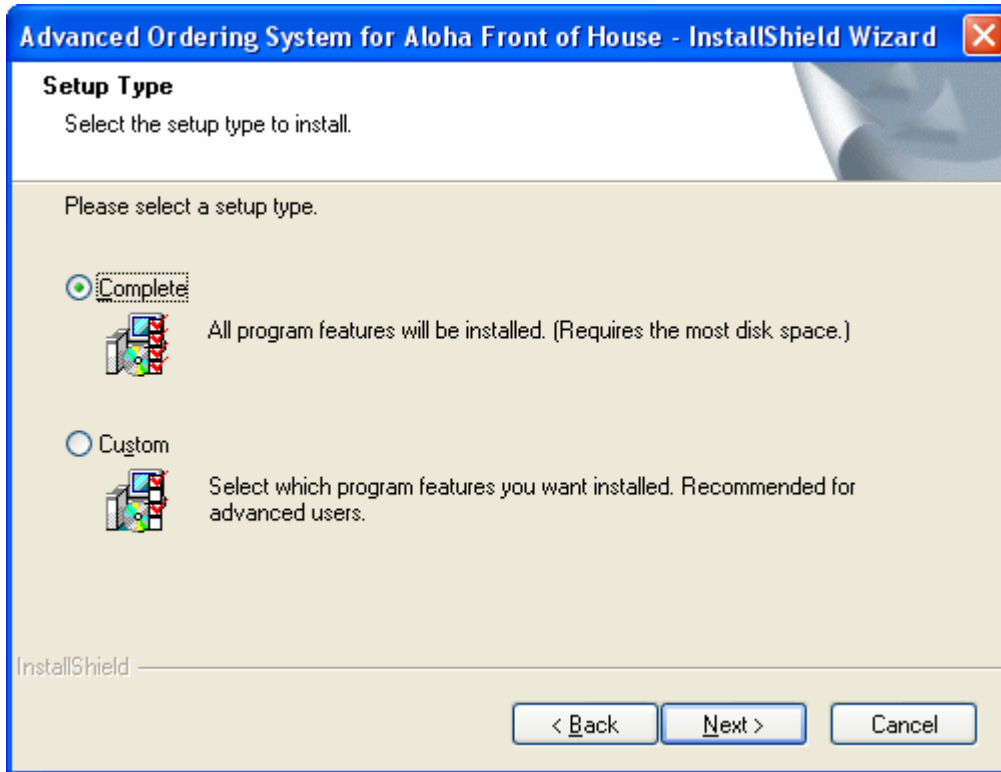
Advanced Ordering System for Aloha Front of House - InstallShield Wizard

Setup Type

Select the setup type to install.

Please select a setup type.

Complete

All program features will be installed. (Requires the most disk space.)

Custom

Select which program features you want installed. Recommended for advanced users.

InstallShield

< Back

Next >

Cancel